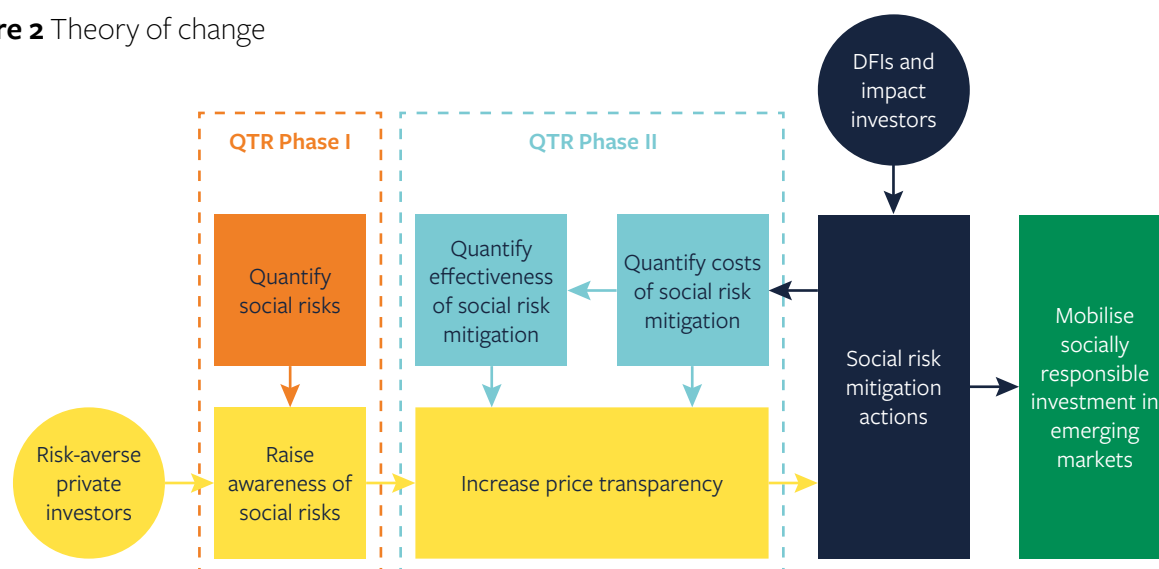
re 2 Theory of change

DFIs and impact investors

QTR Phase I

QTR Phase II

Quantify social risks

Quantify effectiveness of social risk mitigation

Quantify costs of social risk mitigation

Social risk mitigation actions

Mobilise socially responsible investment in emerging markets

Risk-averse private investors

Raise awareness of social risks

Increase price transparency